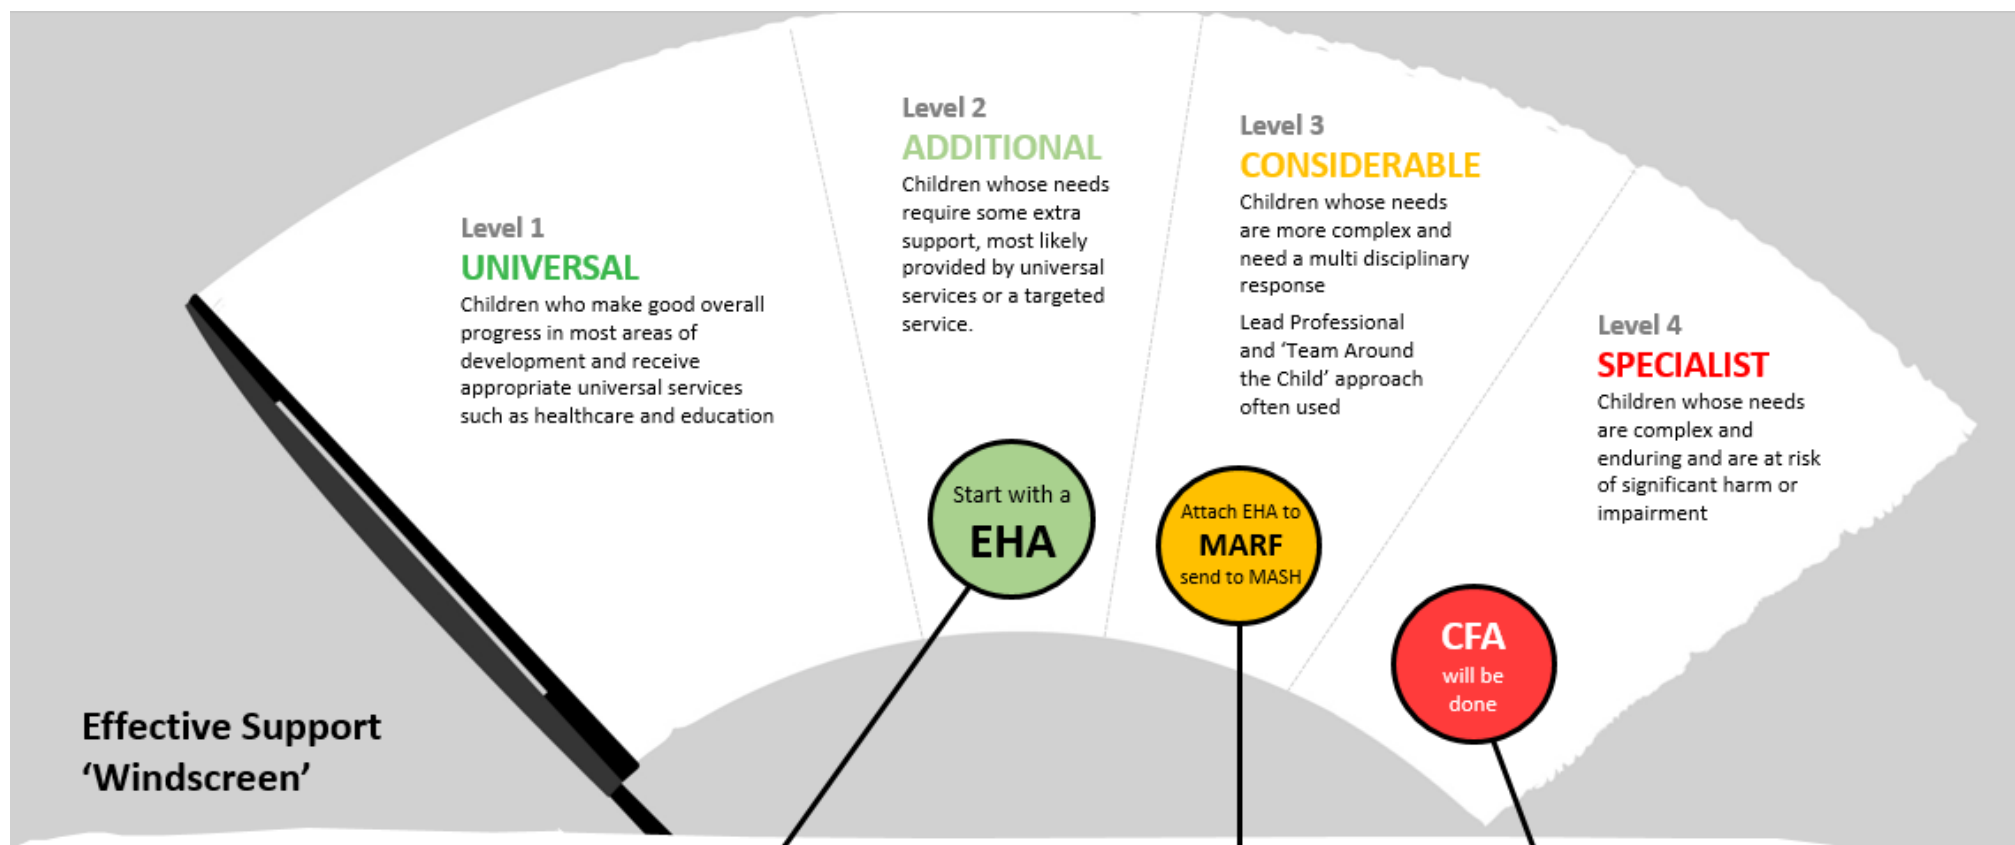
Level 1
UNIVERSAL
Children who make good overall progress in most areas of development and receive appropriate universal services such as healthcare and education

Level 2
ADDITIONAL
Children whose needs require some extra support, most likely provided by universal services or a targeted service.

Level 3
CONSIDERABLE
Children whose needs are more complex and need a multi disciplinary response

Lead Professional and 'Team Around the Child' approach often used

Level 4
SPECIALIST
Children whose needs are complex and enduring and are at risk of significant harm or impairment

Start with a
EHA

Attach EHA to
MARF
send to MASH

CFA
will be done

Effective Support 'Windscreen'